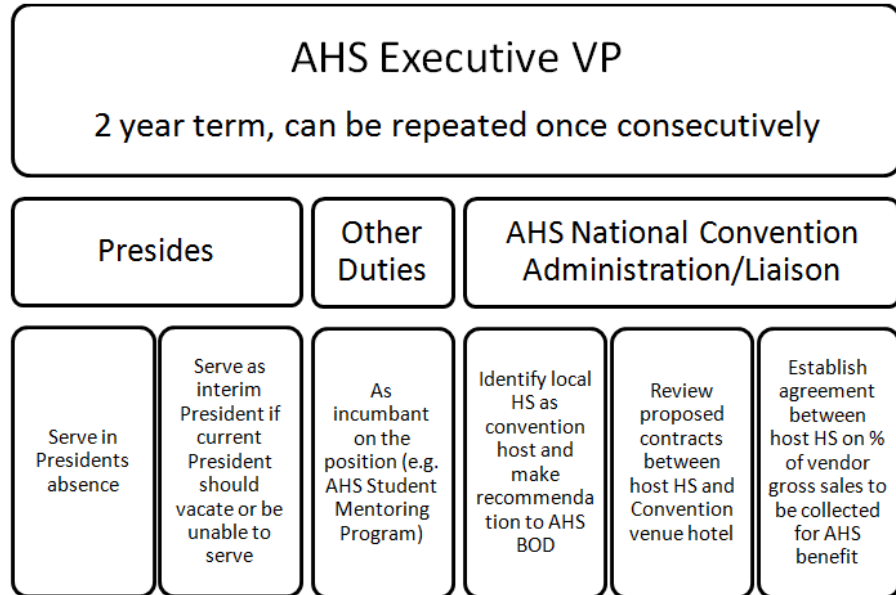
AHS Executive VP

2 year term, can be repeated once consecutively

Presides

Other Duties

AHS National Convention Administration/Liaison

Serve in Presidents absence

Serve as interim President if current President should vacate or be unable to serve

As incumbant on the position (e.g. AHS Student Mentoring Program)

Identify local HS as convention host and make recommenda tion to AHS BOD

Review proposed contracts between host HS and Convention venue hotel

Establish agreement between host HS on % of vendor gross sales to be collected for AHS benefit